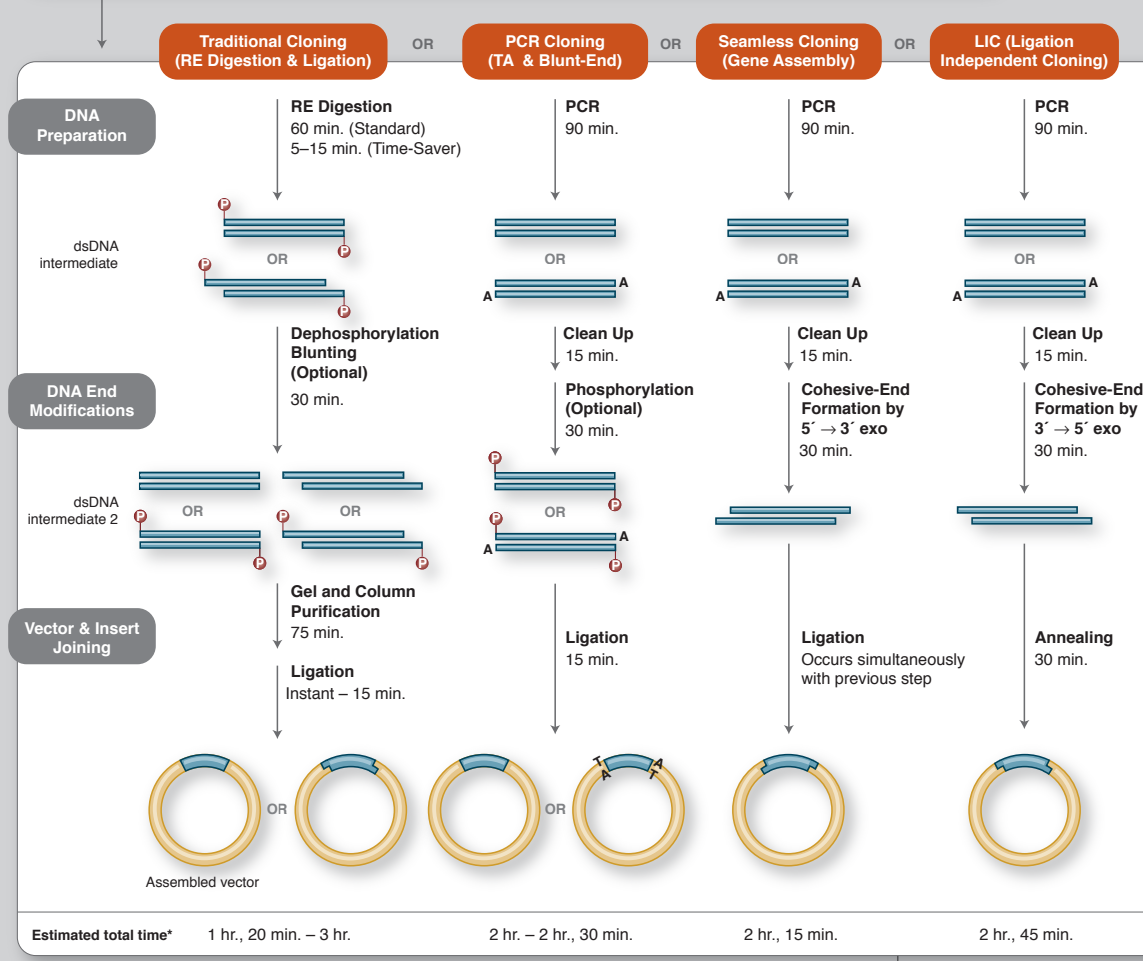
Traditional Cloning (RE Digestion & Ligation) OR PCR Cloning (TA & Blunt-End) OR Seamless Cloning (Gene Assembly) OR LIC (Ligation Independent Cloning)

DNA Preparation

RE Digestion
60 min. (Standard)
5–15 min. (Time-Saver)

PCR
90 min.

PCR
90 min.

PCR
90 min.

dsDNA intermediate

P
P
OR
P
P

OR
A A

OR
A A

OR
A A

DNA End Modifications

Dephosphorylation
Blunting
(Optional)
30 min.

Clean Up
15 min.

Phosphorylation
(Optional)
30 min.

Clean Up
15 min.

Cohesive-End Formation by 5´ → 3´ exo
30 min.

Clean Up
15 min.

Cohesive-End Formation by 3´ → 5´ exo
30 min.

dsDNA intermediate 2

OR
OR
P P P P

P P
OR
P A A P

Vector & Insert Joining

Gel and Column Purification
75 min.

Ligation
Instant – 15 min.

Ligation
15 min.

Ligation
Occurs simultaneously with previous step

Annealing
30 min.

OR
OR
T A A T

Assembled vector

Estimated total time* 1 hr., 20 min. – 3 hr. 2 hr. – 2 hr., 30 min. 2 hr., 15 min. 2 hr., 45 min.